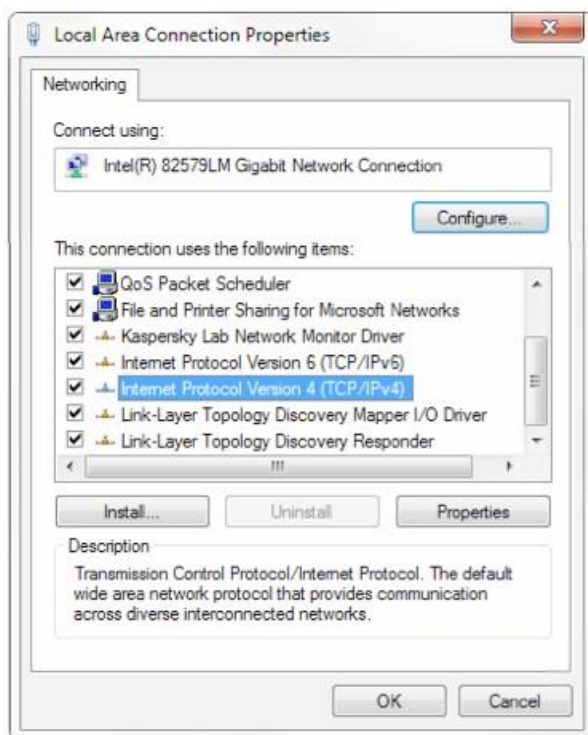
Local Area Connection Properties

Networking

Connect using:

Intel(R) 82579LM Gigabit Network Connection

Configure...

This connection uses the following items:

QoS Packet Scheduler
File and Printer Sharing for Microsoft Networks
Kaspersky Lab Network Monitor Driver
Internet Protocol Version 6 (TCP/IPv6)
Internet Protocol Version 4 (TCP/IPv4)
Link-Layer Topology Discovery Mapper I/O Driver
Link-Layer Topology Discovery Responder

Install...
Uninstall
Properties

Description

Transmission Control Protocol/Internet Protocol. The default wide area network protocol that provides communication across diverse interconnected networks.

OK
Cancel